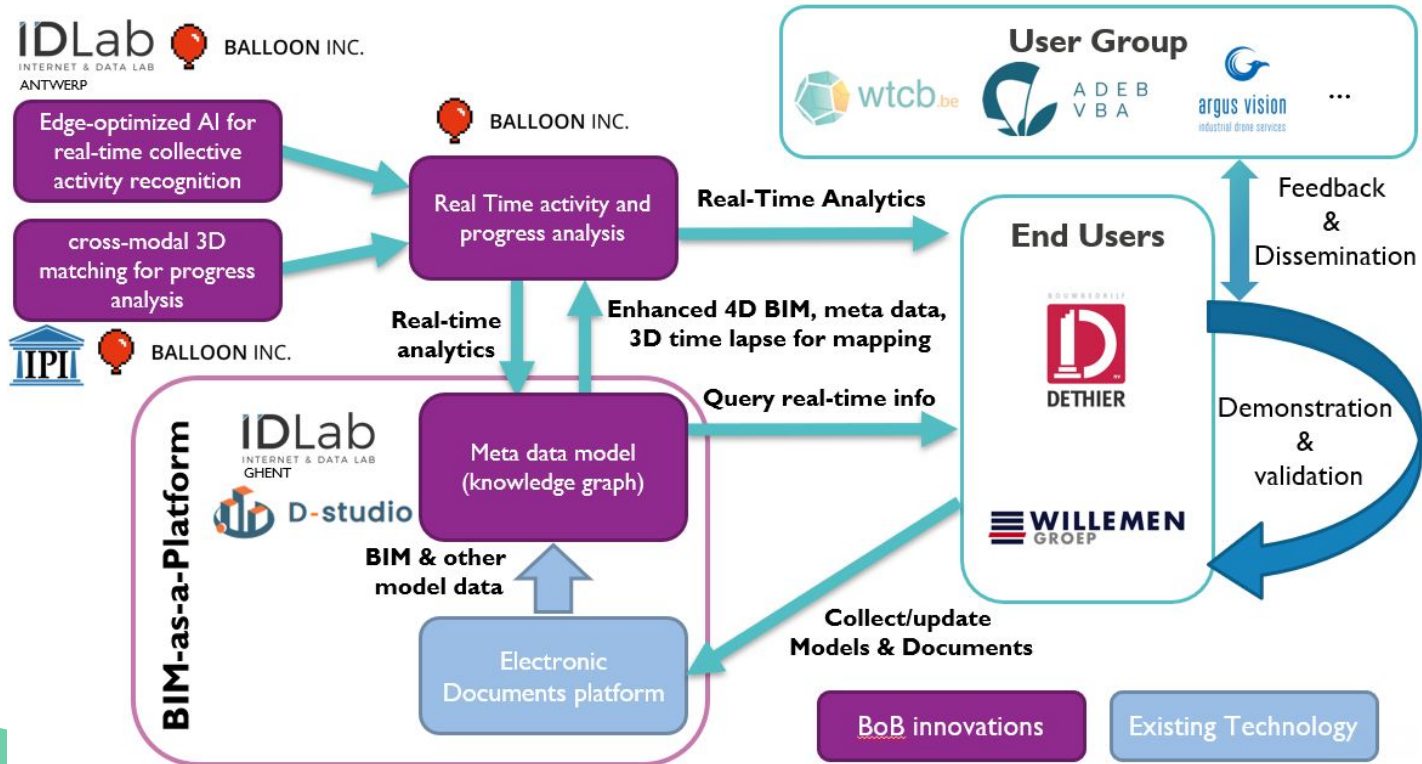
IDLab
INTERNET & DATA LAB
ANTWERP
BALLOON INC.

Edge-optimized AI for real-time collective activity recognition

cross-modal 3D matching for progress analysis

IPI
BALLOON INC.

BALLOON INC.

Real Time activity and progress analysis

Real-Time Analytics

Real-time analytics

Enhanced 4D BIM, meta data, 3D time lapse for mapping

User Group
wtcb.be
ADEB
VBA
argus vision
industrial drone services
...

Feedback
&
Dissemination

End Users

BOUWBEDRIJF
DETHIER

Demonstration
&
validation

WILLEMEN
GROEP

Query real-time info

BIM-as-a-Platform

IDLab
INTERNET & DATA LAB
GHENT
D-studio

Meta data model (knowledge graph)

BIM & other model data

Electronic Documents platform

Collect/update Models & Documents

BoB innovations

Existing Technology